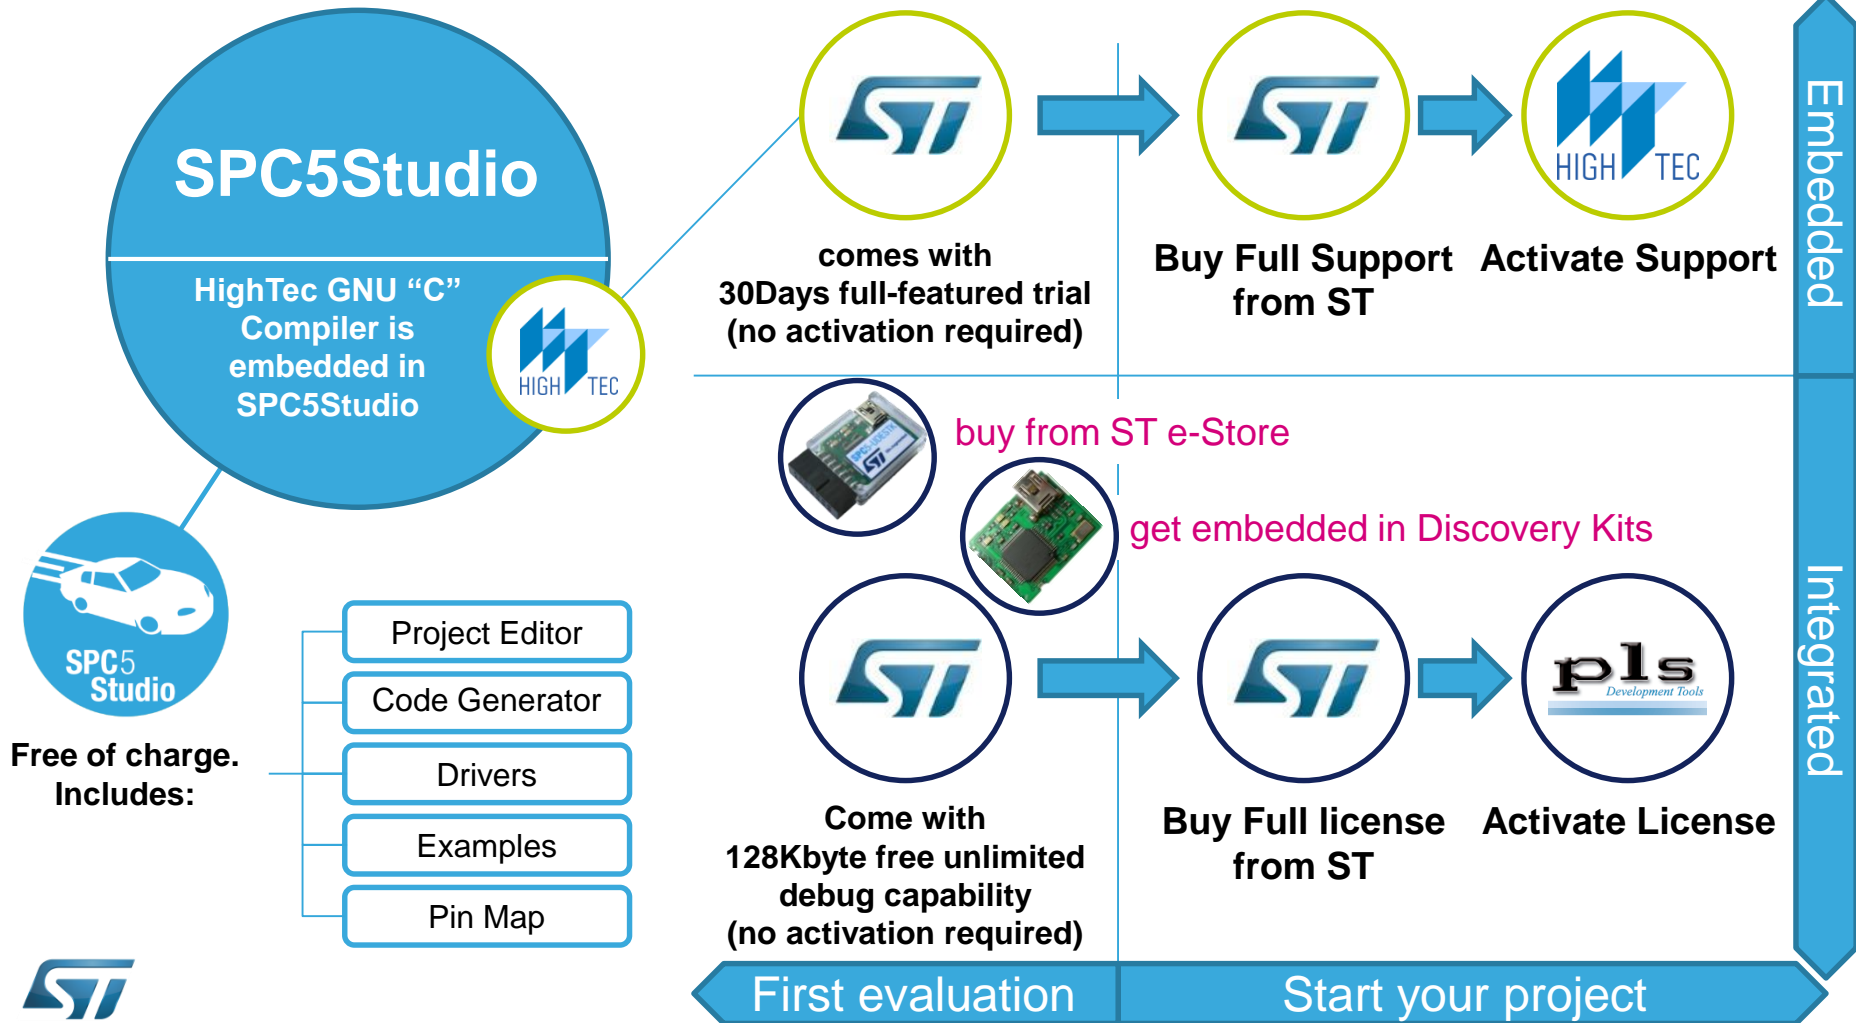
SPC5Studio

HighTec GNU “C” Compiler is embedded in SPC5Studio

HIGH TEC

comes with
30Days full-featured trial
(no activation required)

Buy Full Support from ST

HIGH TEC

Activate Support

Embedded

buy from ST e-Store

get embedded in Discovery Kits

SPC5 Studio

Free of charge. Includes:

Project Editor

Code Generator

Drivers

Examples

Pin Map

Come with
128Kbyte free unlimited debug capability
(no activation required)

Buy Full license from ST

pls
Development Tools

Activate License

Integrated

First evaluation

Start your project